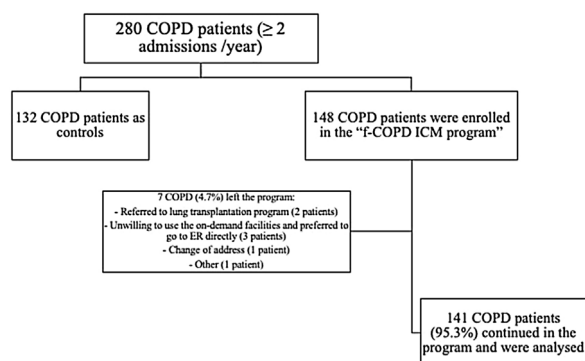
280 COPD patients (≥ 2 admissions /year)

132 COPD patients as controls

148 COPD patients were enrolled in the "f-COPD ICM program"

7 COPD (4.7%) left the program:
- Referred to lung transplantation program (2 patients)
- Unwilling to use the on-demand facilities and preferred to go to ER directly (3 patients)
- Change of address (1 patient)
- Other (1 patient)

141 COPD patients (95.3%) continued in the program and were analysed